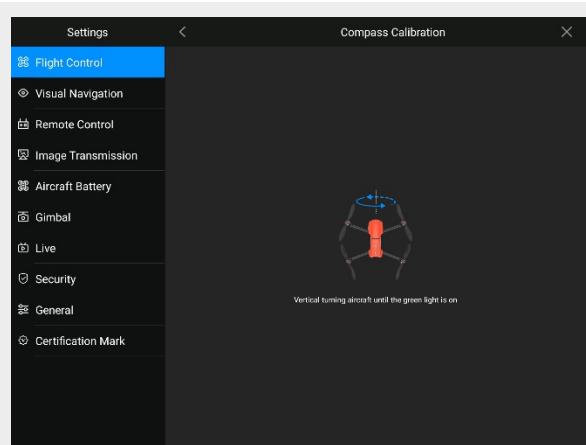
Settings
Flight Control
Visual Navigation
Remote Control
Image Transmission
Aircraft Battery
Gimbal
Live
Security
General
Certification Mark

<
Compass Calibration
X

Vertical turning aircraft until the green light is on